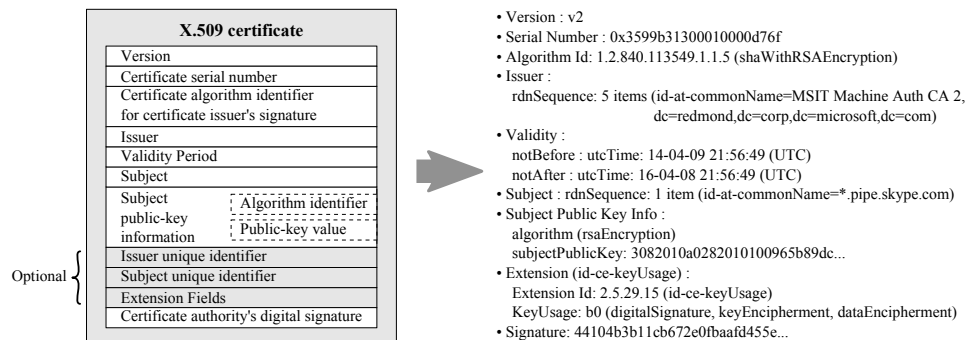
X.509 certificate

| Version |
|---|
| Certificate serial number |
| Certificate algorithm identifier for certificate issuer's signature |
| Issuer |
| Validity Period |
| Subject |
| Subject public-key information: Algorithm identifier; Public-key value |
| Issuer unique identifier |
| Subject unique identifier |
| Extension Fields |
| Certificate authority's digital signature |

Optional

• Version : v2
• Serial Number : 0x3599b31300010000d76f
• Algorithm Id: 1.2.840.113549.1.1.5 (shaWithRSAEncryption)
• Issuer :
rdnSequence: 5 items (id-at-commonName=MSIT Machine Auth CA 2, dc=redmond,dc=corp,dc=microsoft,dc=com)
• Validity :
notBefore : utcTime: 14-04-09 21:56:49 (UTC)
notAfter : utcTime: 16-04-08 21:56:49 (UTC)
• Subject : rdnSequence: 1 item (id-at-commonName=*.pipe.skype.com)
• Subject Public Key Info :
algorithm (rsaEncryption)
subjectPublicKey: 3082010a0282010100965b89dc...
• Extension (id-ce-keyUsage) :
Extension Id: 2.5.29.15 (id-ce-keyUsage)
KeyUsage: b0 (digitalSignature, keyEncipherment, dataEncipherment)
• Signature: 44104b3b11cb672e0fbaafd455e...